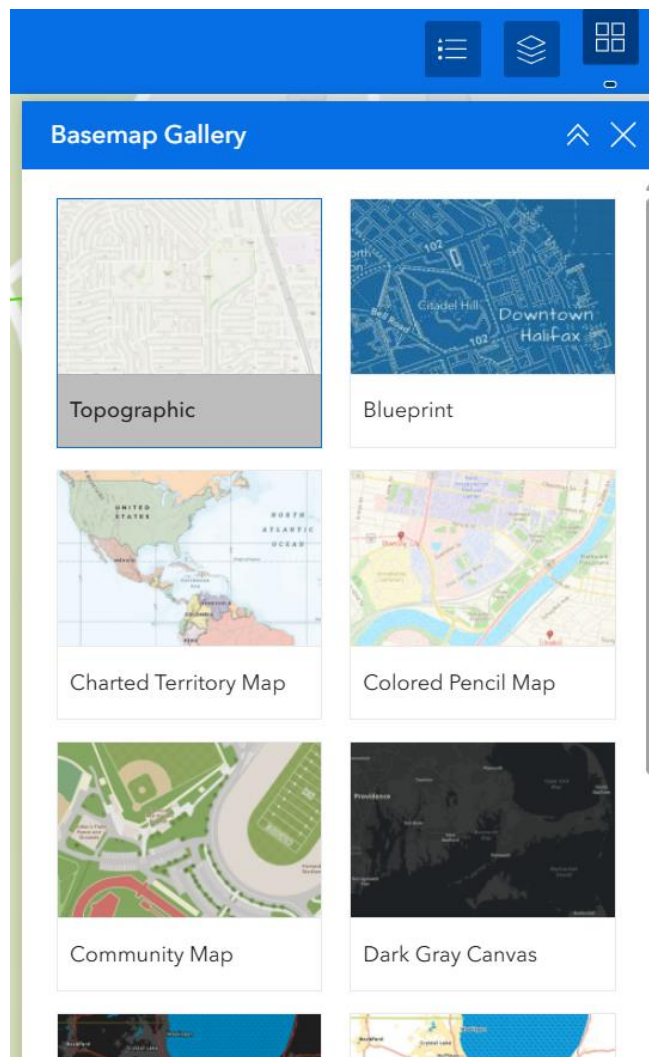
Basemap Gallery

102
Citadel Hill
Downtown Halifax
102

Topographic

Blueprint

UNITED STATES
NORTH ATLANTIC OCEAN

Charted Territory Map

Colored Pencil Map

Community Map

Providence

Dark Gray Canvas